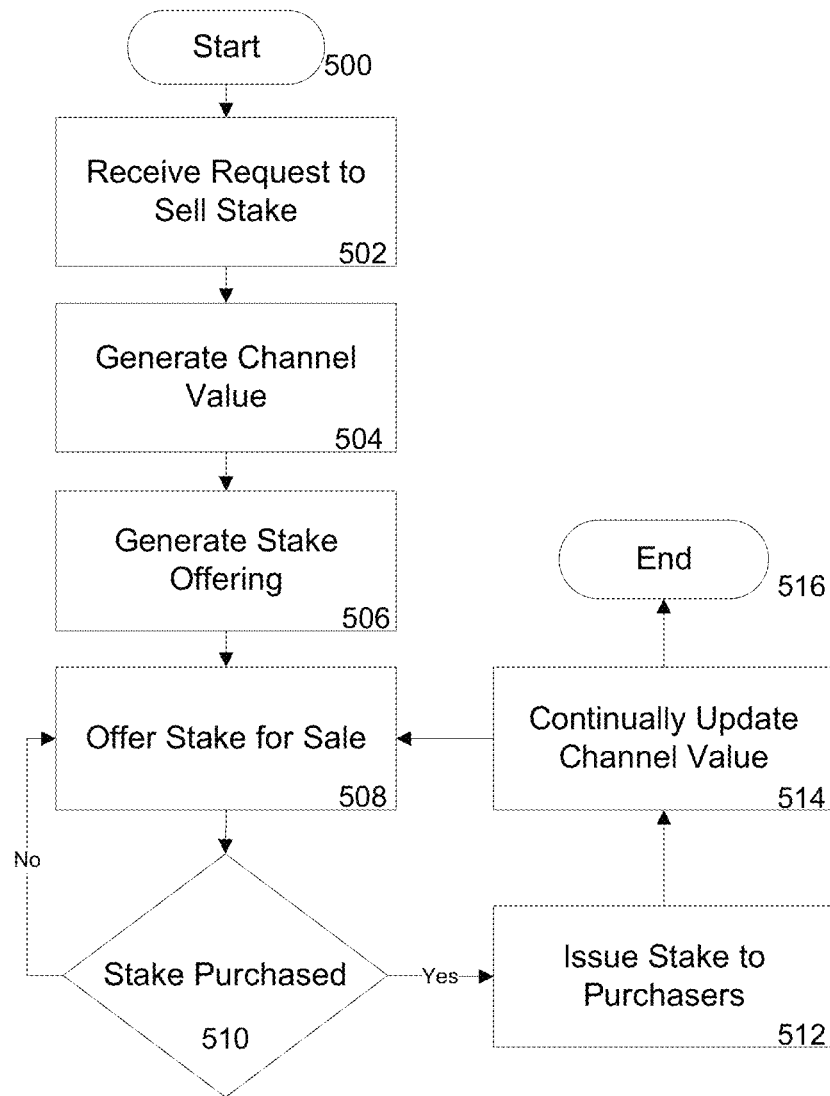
Start
500

Receive Request to Sell Stake
502

Generate Channel Value
504

Generate Stake Offering
506

Offer Stake for Sale
508

No

Stake Purchased
510

Yes

Issue Stake to Purchasers
512

Continually Update Channel Value
514

End
516